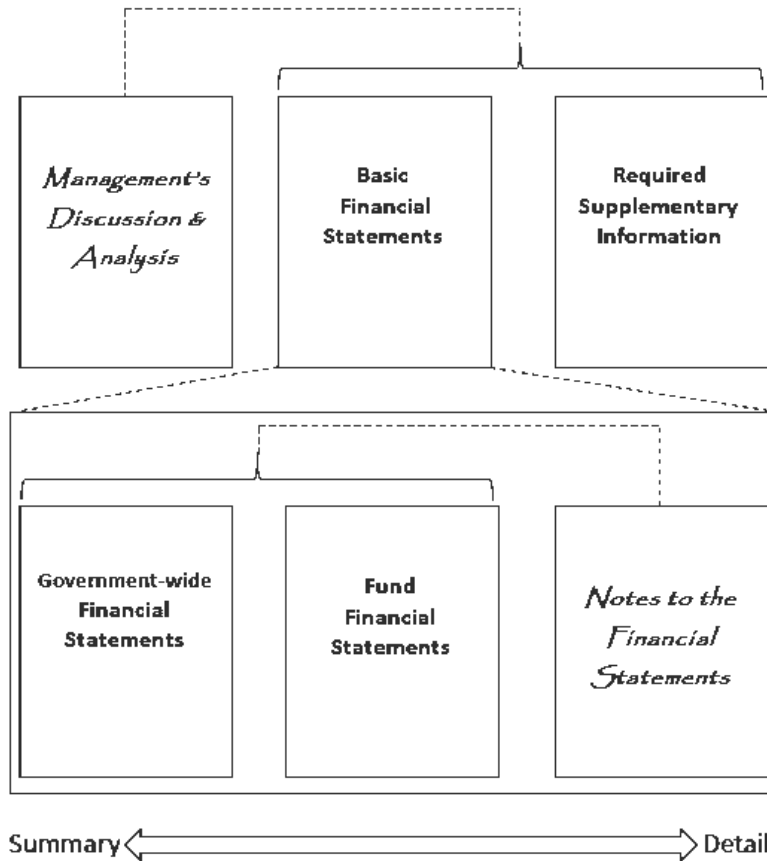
Management's Discussion & Analysis

Basic Financial Statements

Required Supplementary Information

Government-wide Financial Statements

Fund Financial Statements

Notes to the Financial Statements

Summary

Detail